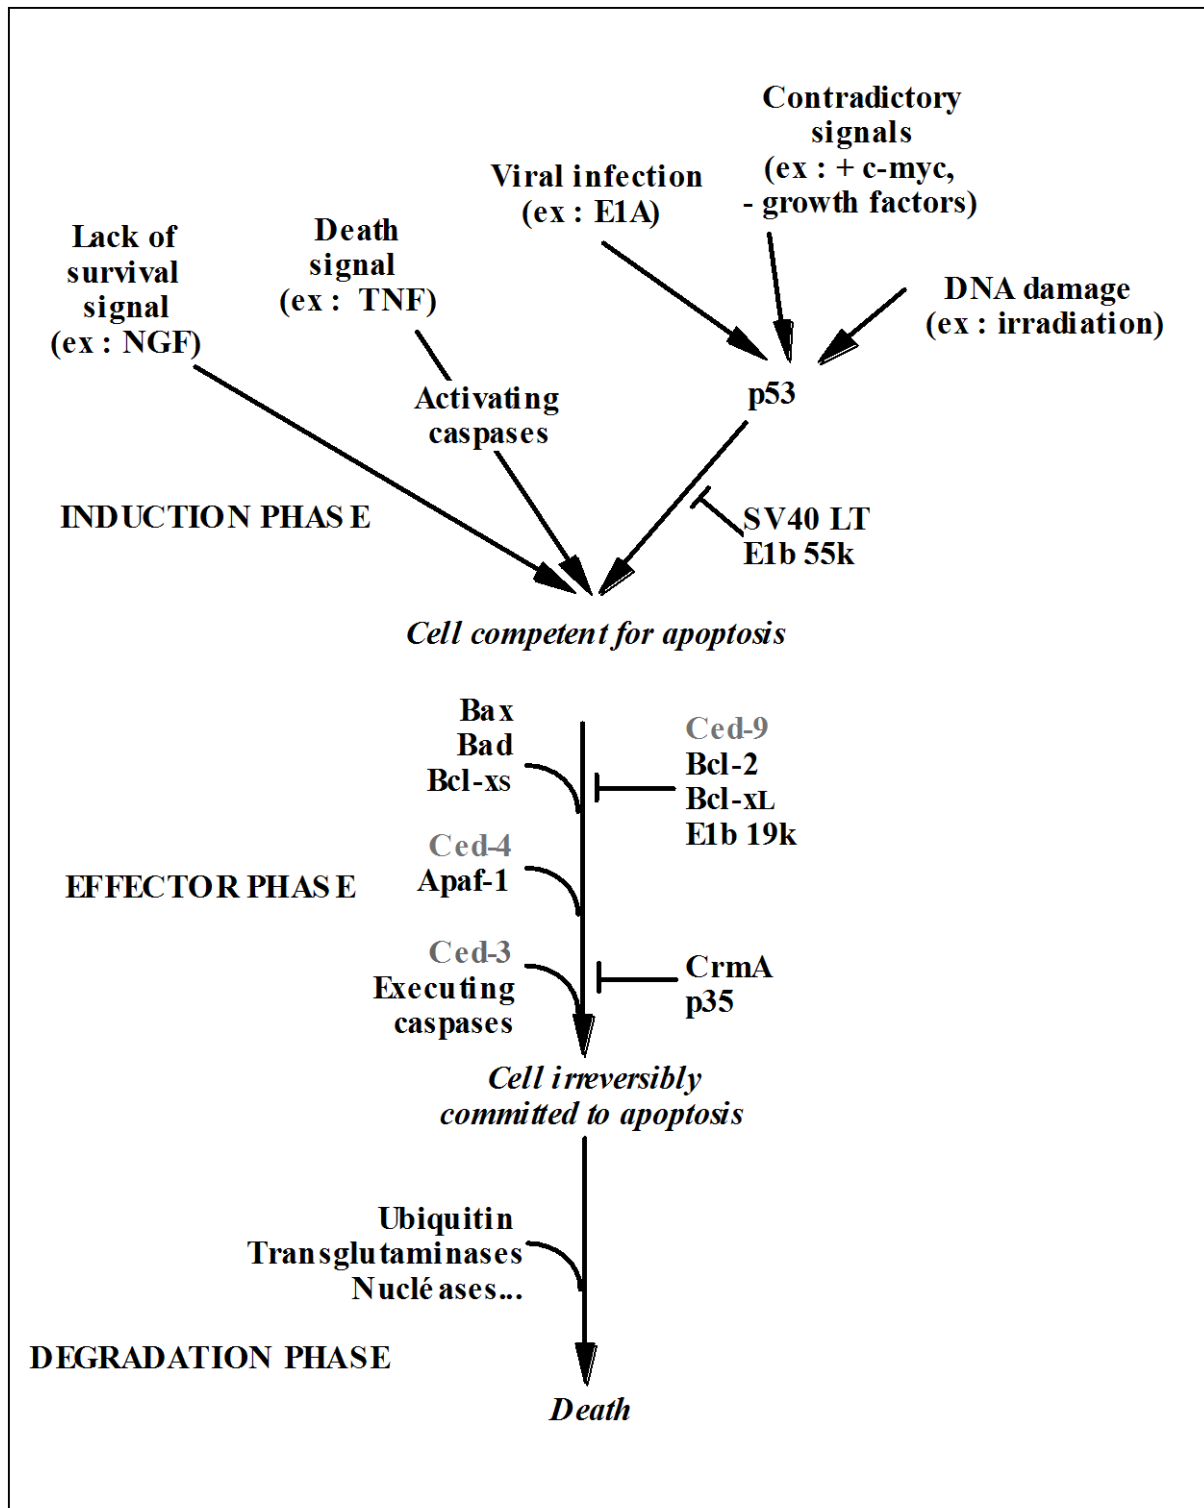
Contradictory signals (ex : + c-myc, - growth factors)

Viral infection (ex : E1A)

Death signal (ex : TNF)

Lack of survival signal (ex : NGF)

DNA damage (ex : irradiation)

Activating caspases

p53

INDUCTION PHASE

SV40 LT
E1b 55k

*Cell competent for apoptosis*

Bax
Bad
Bcl-xs

Ced-9
Bcl-2
Bcl-xL
E1b 19k

Ced-4
Apaf-1

EFFECTOR PHASE

Ced-3
Executing caspases

CrmA
p35

*Cell irreversibly committed to apoptosis*

Ubiquitin
Transglutaminases
Nucléases...

DEGRADATION PHASE

*Death*